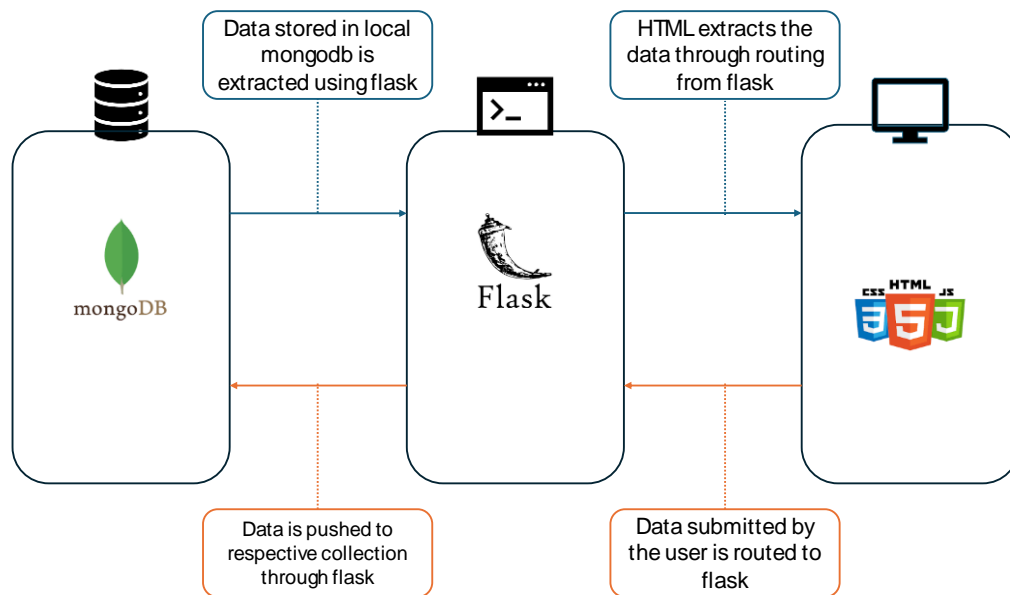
Data stored in local mongodb is extracted using flask

HTML extracts the data through routing from flask

mongoDB

Flask

CSS HTML JS

Data is pushed to respective collection through flask

Data submitted by the user is routed to flask